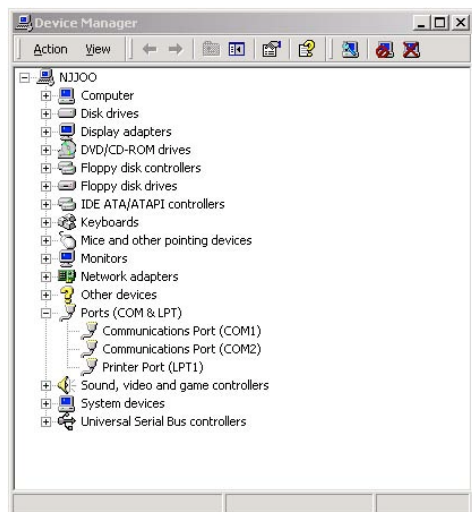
Device Manager

Action View

NJJOO
Computer
Disk drives
Display adapters
DVD/CD-ROM drives
Floppy disk controllers
Floppy disk drives
IDE ATA/ATAPI controllers
Keyboards
Mice and other pointing devices
Monitors
Network adapters
Other devices
Ports (COM & LPT)
Communications Port (COM1)
Communications Port (COM2)
Printer Port (LPT1)
Sound, video and game controllers
System devices
Universal Serial Bus controllers